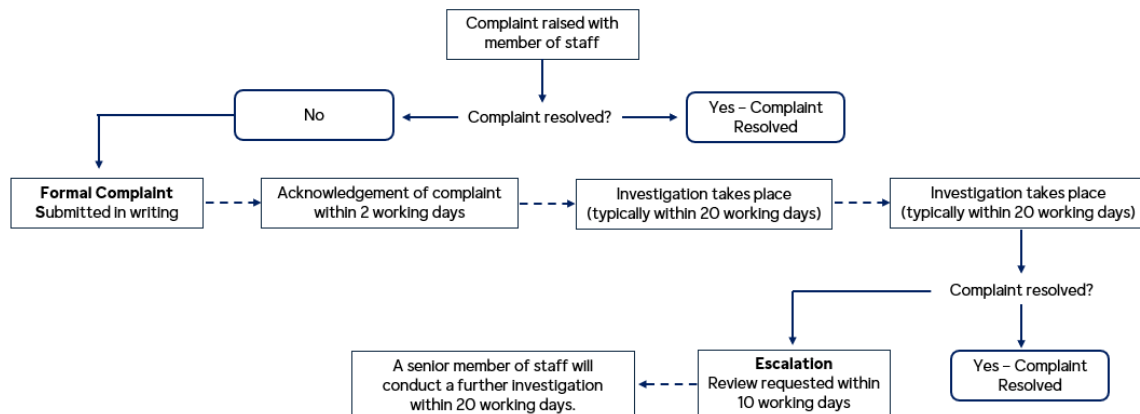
Complaint raised with member of staff

No

Complaint resolved?

Yes – Complaint Resolved

**Formal Complaint Submitted in writing**

Acknowledgement of complaint within 2 working days

Investigation takes place (typically within 20 working days)

Investigation takes place (typically within 20 working days)

Complaint resolved?

**Escalation** Review requested within 10 working days

A senior member of staff will conduct a further investigation within 20 working days.

Yes – Complaint Resolved